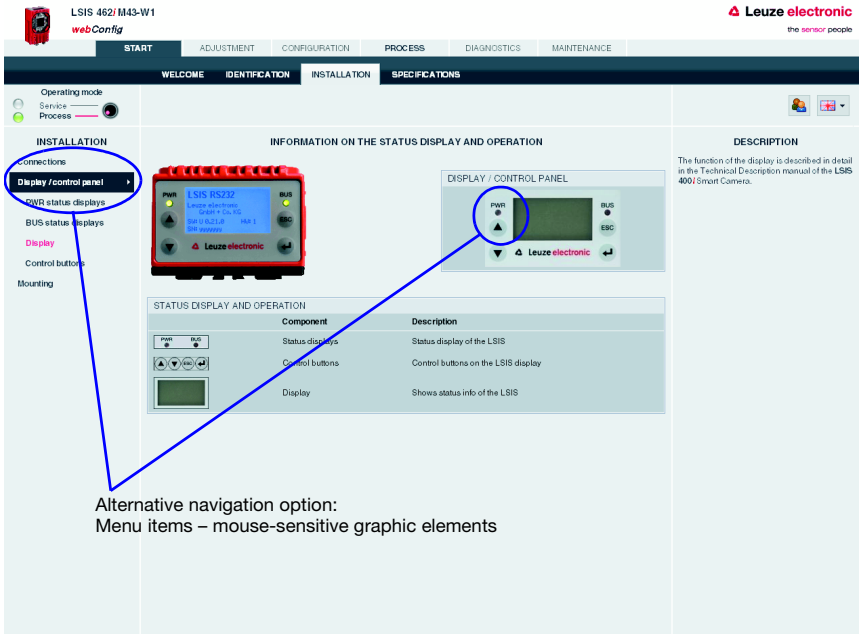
LSIS 462*i* M43-W1
webConfig

Leuze electronic
the sensor people

START | ADJUSTMENT | CONFIGURATION | PROCESS | DIAGNOSTICS | MAINTENANCE

WELCOME | IDENTIFICATION | INSTALLATION | SPECIFICATIONS

Operating mode
Service
Process

INSTALLATION
Connections
Display / control panel
PWR status displays
BUS status displays
Display
Control buttons
Mounting

INFORMATION ON THE STATUS DISPLAY AND OPERATION

PWR
BUS
LSIS RS232
Leuze electronic GmbH + Co. KG
SW U 6.21.8 Ma1 1
SN: #######
ESC
Leuze electronic

DISPLAY / CONTROL PANEL
PWR
BUS
ESC
Leuze electronic

STATUS DISPLAY AND OPERATION

| | Component | Description |
|---|---|---|
| PWR BUS | Status displays | Status display of the LSIS |
| ESC | Control buttons | Control buttons on the LSIS display |
| | Display | Shows status info of the LSIS |

DESCRIPTION
The function of the display is described in detail in the Technical Description manual of the LSIS 400*i* Smart Camera.

Alternative navigation option:
Menu items – mouse-sensitive graphic elements